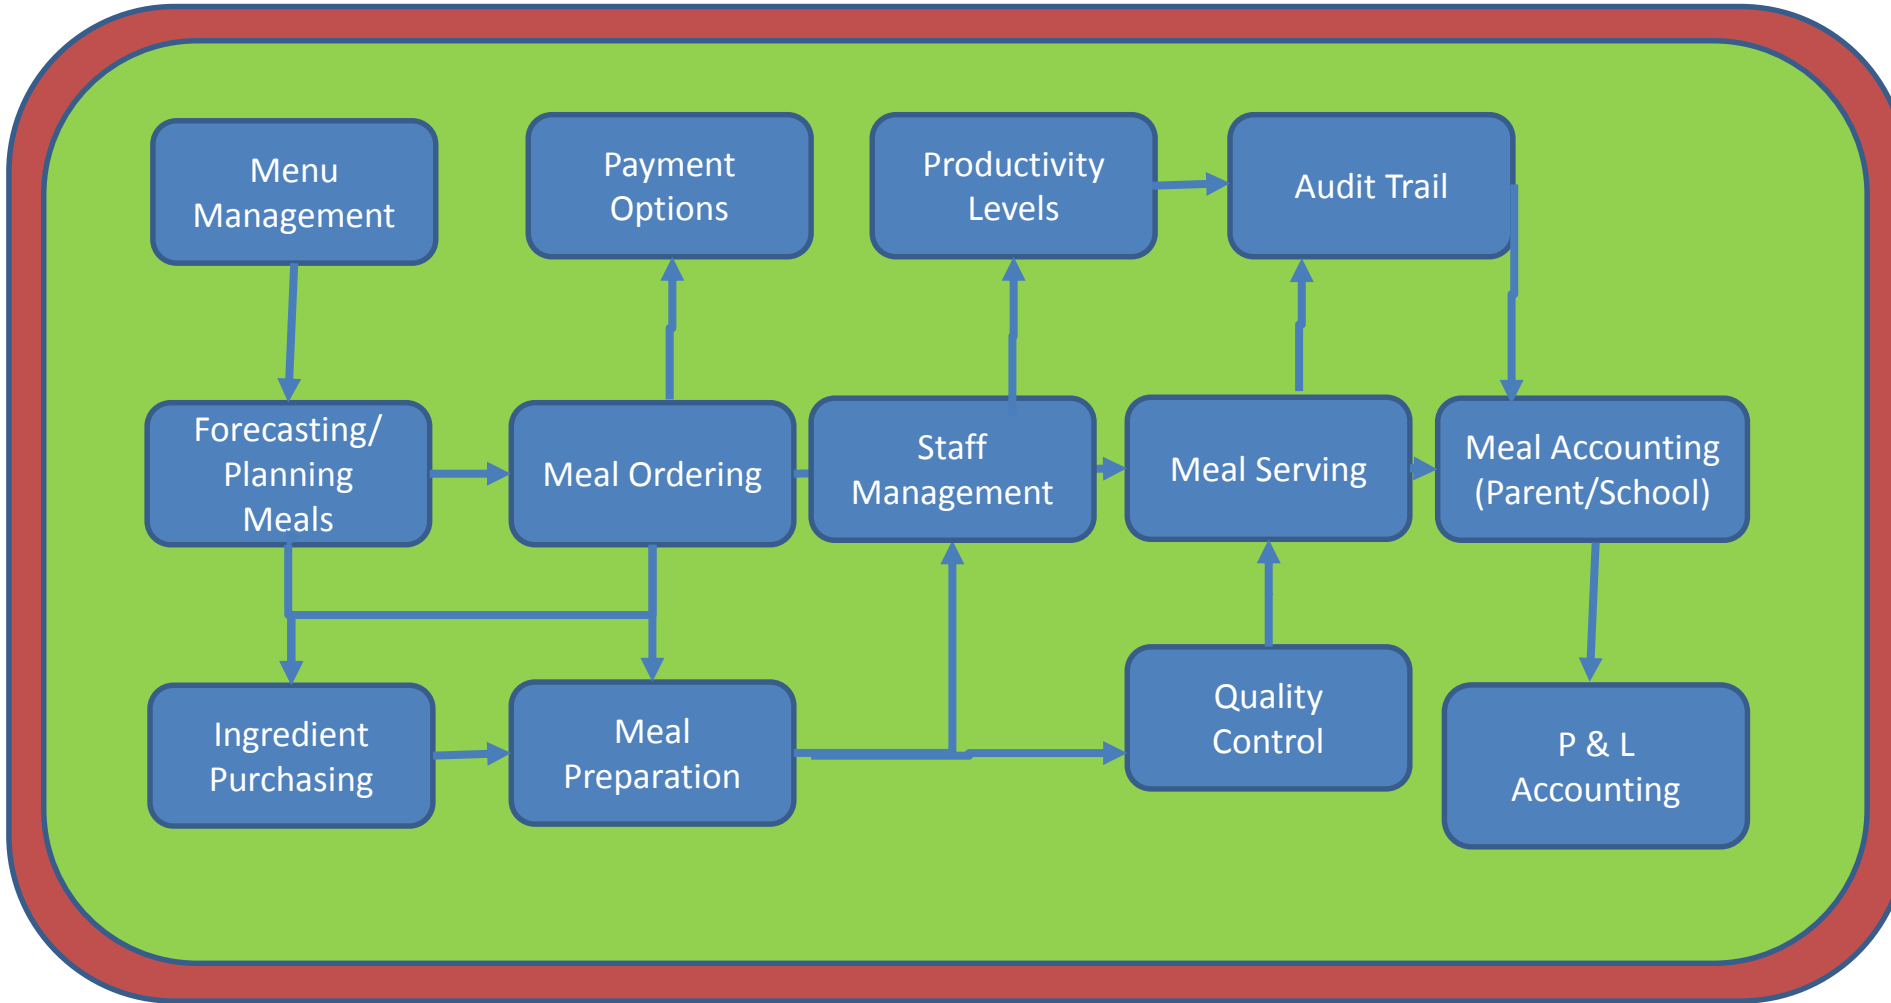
Menu Management

Payment Options

Productivity Levels

Audit Trail

Forecasting/ Planning Meals

Meal Ordering

Staff Management

Meal Serving

Meal Accounting (Parent/School)

Ingredient Purchasing

Meal Preparation

Quality Control

P & L Accounting